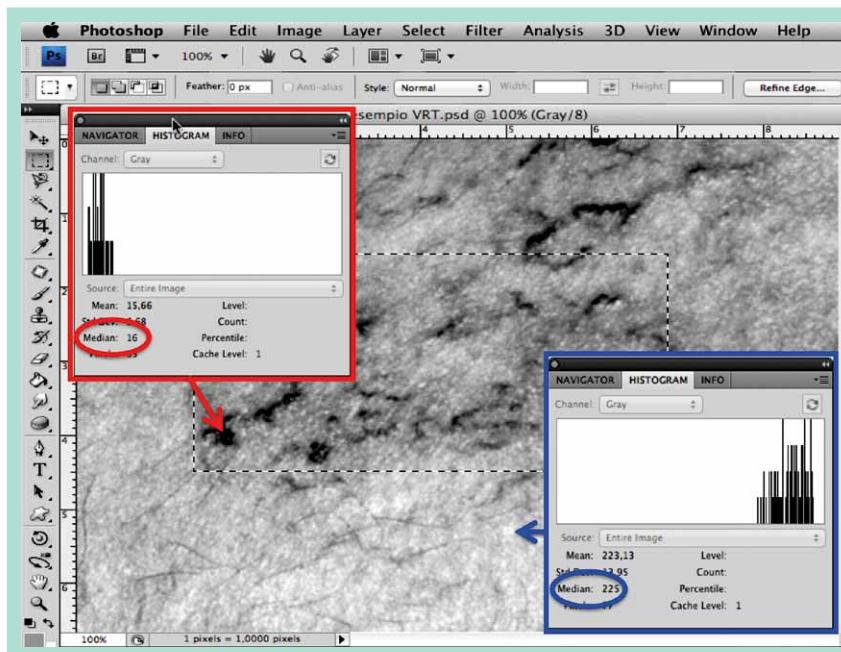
Photoshop File Edit Image Layer Select Filter Analysis 3D View Window Help

Ps Br 100%

Feather: 0 px Anti-alias Style: Normal Width: Height: Refine Edge...

sempio VRT.psd @ 100% (Gray/8)

NAVIGATOR HISTOGRAM INFO

Channel: Gray

Source: Entire Image

Mean: 15,66 Level:
Std Dev: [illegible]68 Count:
Median: 16 Percentile:
Pixels: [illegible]53 Cache Level: 1

NAVIGATOR HISTOGRAM INFO

Channel: Gray

Source: Entire Image

Mean: 223,13 Level:
Std Dev: 13,95 Count:
Median: 225 Percentile:
Pixels: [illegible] Cache Level: 1

100% 1 pixels = 1,0000 pixels